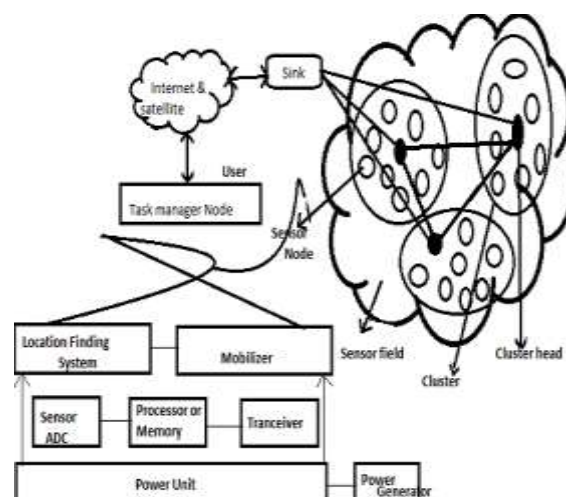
Internet & satellite

Sink

User

Task manager Node

Sensor Node

Location Finding System

Mobilizer

Sensor field

Cluster head

Cluster

Sensor ADC

Processor or Memory

Tranceiver

Power Unit

Power Generator